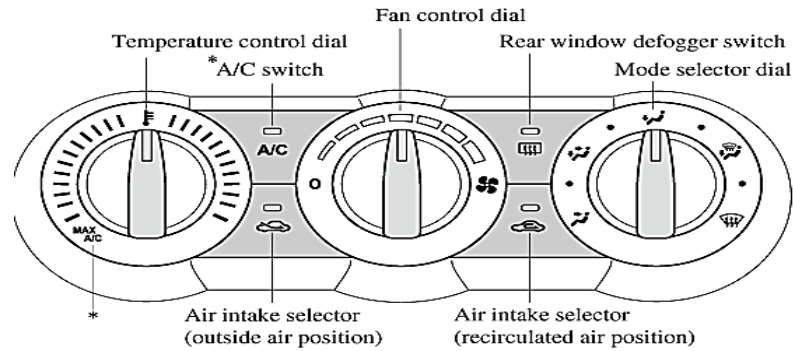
Fan control dial
Temperature control dial
*A/C switch
Rear window defogger switch
Mode selector dial
A/C
0
MAX A/C
*
Air intake selector (outside air position)
Air intake selector (recirculated air position)